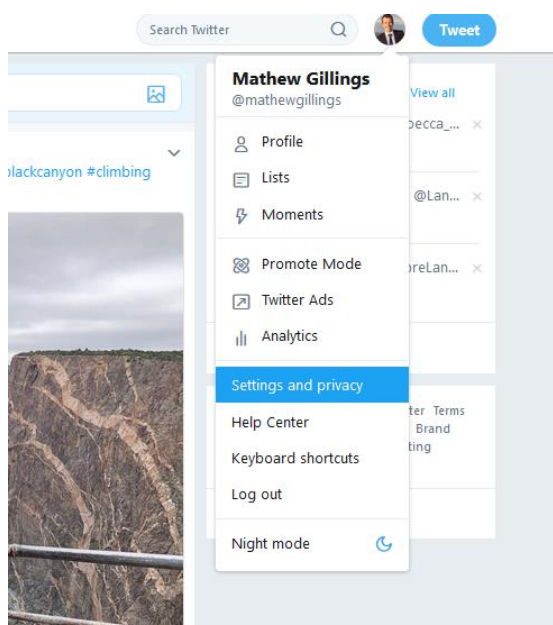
Search Twitter

Tweet

blackcanyon #climbing

Mathew Gillings
@mathewgillings

Profile
Lists
Moments

Promote Mode
Twitter Ads
Analytics

Settings and privacy
Help Center
Keyboard shortcuts
Log out

Night mode

View all
becca_...
@Lan...
oreLan...

ter Terms
Brand
ting